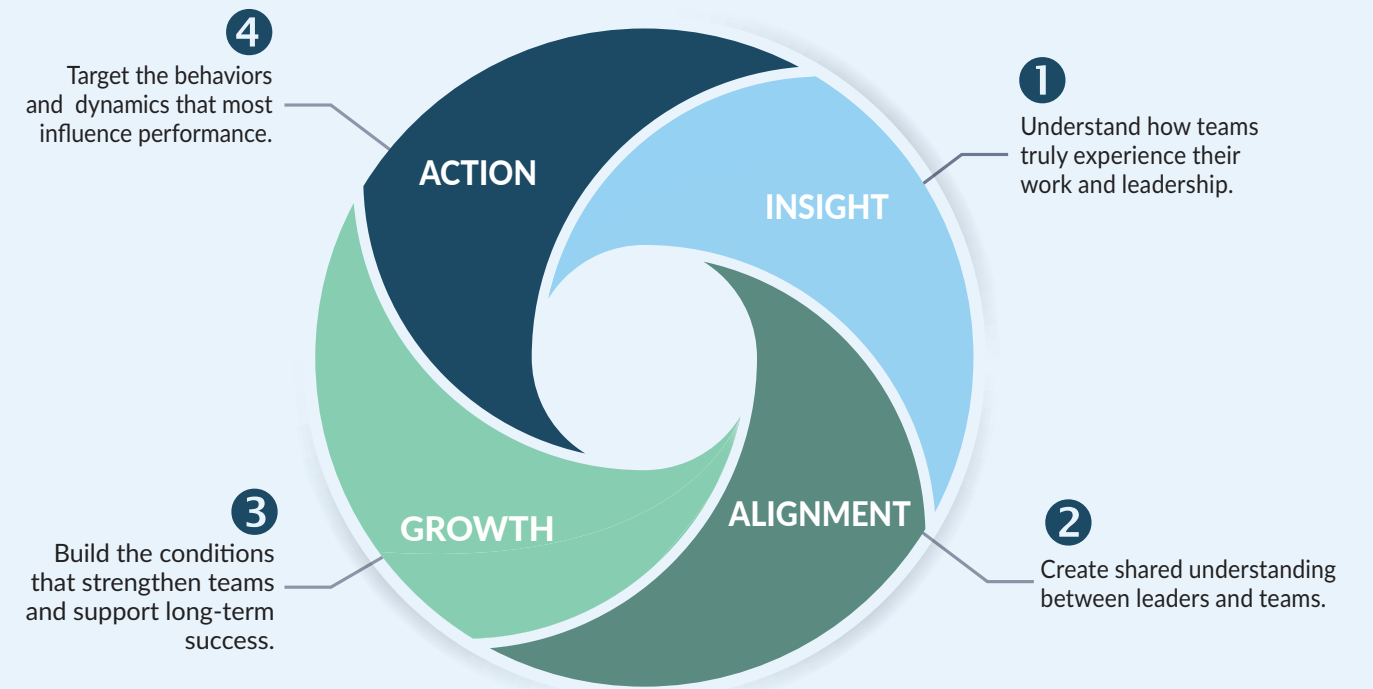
4

Target the behaviors and dynamics that most influence performance.

ACTION

1

Understand how teams truly experience their work and leadership.

INSIGHT

3

Build the conditions that strengthen teams and support long-term success.

GROWTH

ALIGNMENT

2

Create shared understanding between leaders and teams.